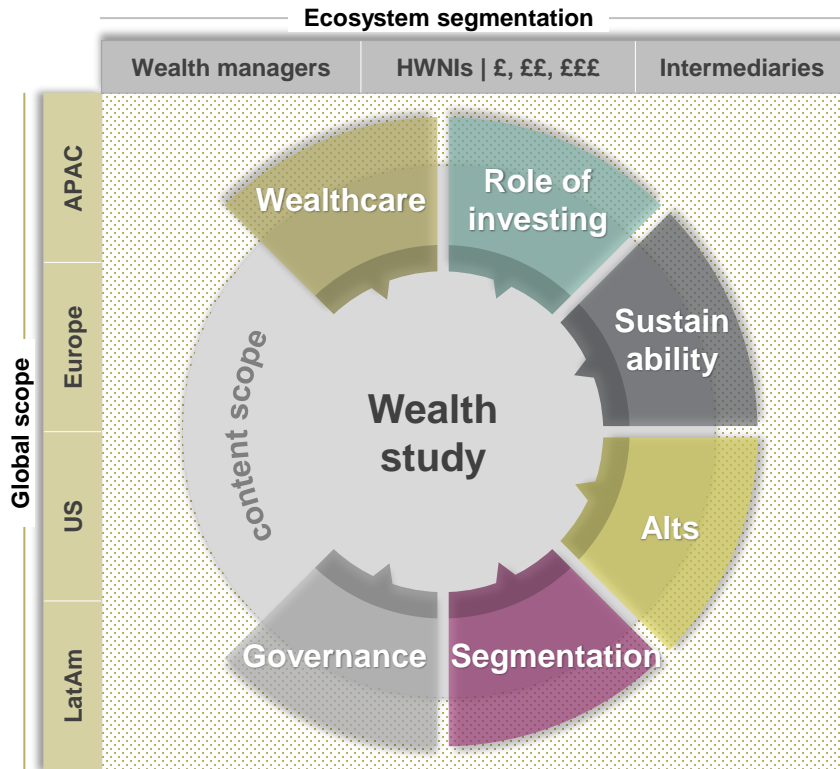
Ecosystem segmentation

| Wealth managers | HWNIs \| £, ££, £££ | Intermediaries |
|---|---|---|

Global scope

APAC

Europe

US

LatAm

Wealthcare

Role of investing

Sustain ability

Alts

Segmentation

Governance

content scope

Wealth study